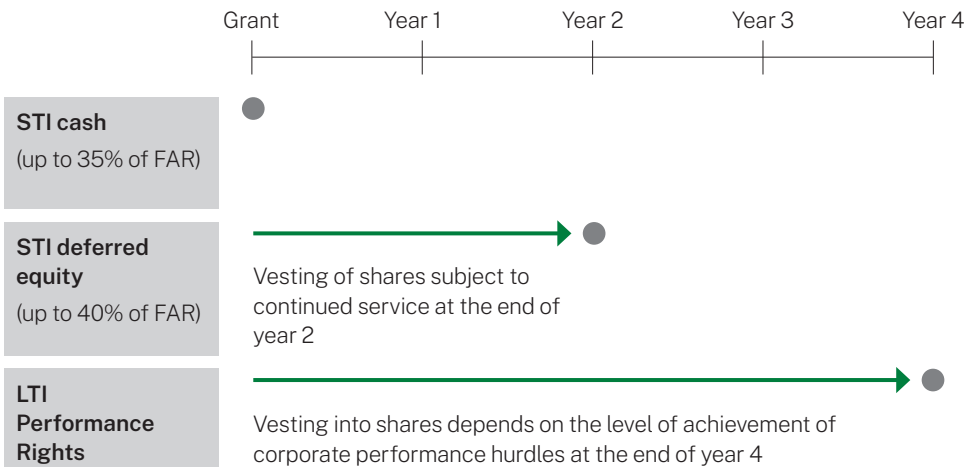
Grant Year 1 Year 2 Year 3 Year 4

STI cash
(up to 35% of FAR)

STI deferred equity
(up to 40% of FAR)

Vesting of shares subject to continued service at the end of year 2

LTI Performance Rights

Vesting into shares depends on the level of achievement of corporate performance hurdles at the end of year 4